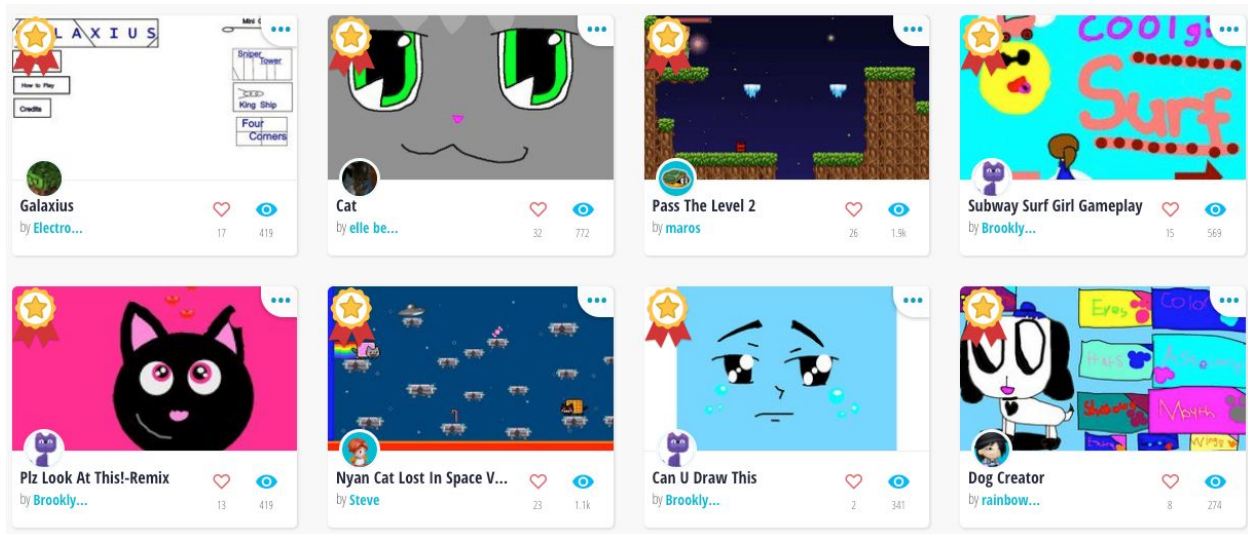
GALAXIUS
Mini G
How to Play
Credits
Sniper Tower
King Ship
Four Corners
Galaxius
by Electro...
17
419

Cat
by elle be...
32
772

Pass The Level 2
by maros
26
1.9k

Cool
Surf
Subway Surf Girl Gameplay
by Brookly...
15
569

Plz Look At This!-Remix
by Brookly...
13
419

Nyan Cat Lost In Space V...
by Steve
23
1.1k

Can U Draw This
by Brookly...
2
341

Eyes
Colo
Hats
Accessory
Mouth
Dog Creator
by rainbow...
8
274